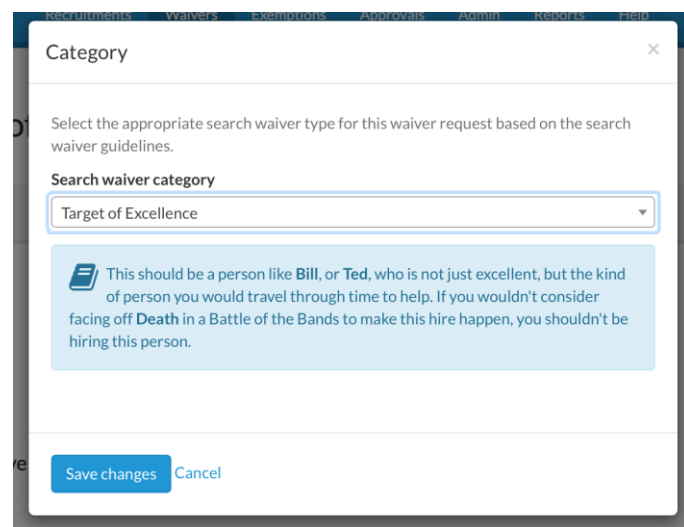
Recruitments Waivers Exemptions Approvals Admin Reports Help

Category

×

Select the appropriate search waiver type for this waiver request based on the search waiver guidelines.

Search waiver category

Target of Excellence

This should be a person like **Bill**, or **Ted**, who is not just excellent, but the kind of person you would travel through time to help. If you wouldn't consider facing off **Death** in a Battle of the Bands to make this hire happen, you shouldn't be hiring this person.

Save changes Cancel